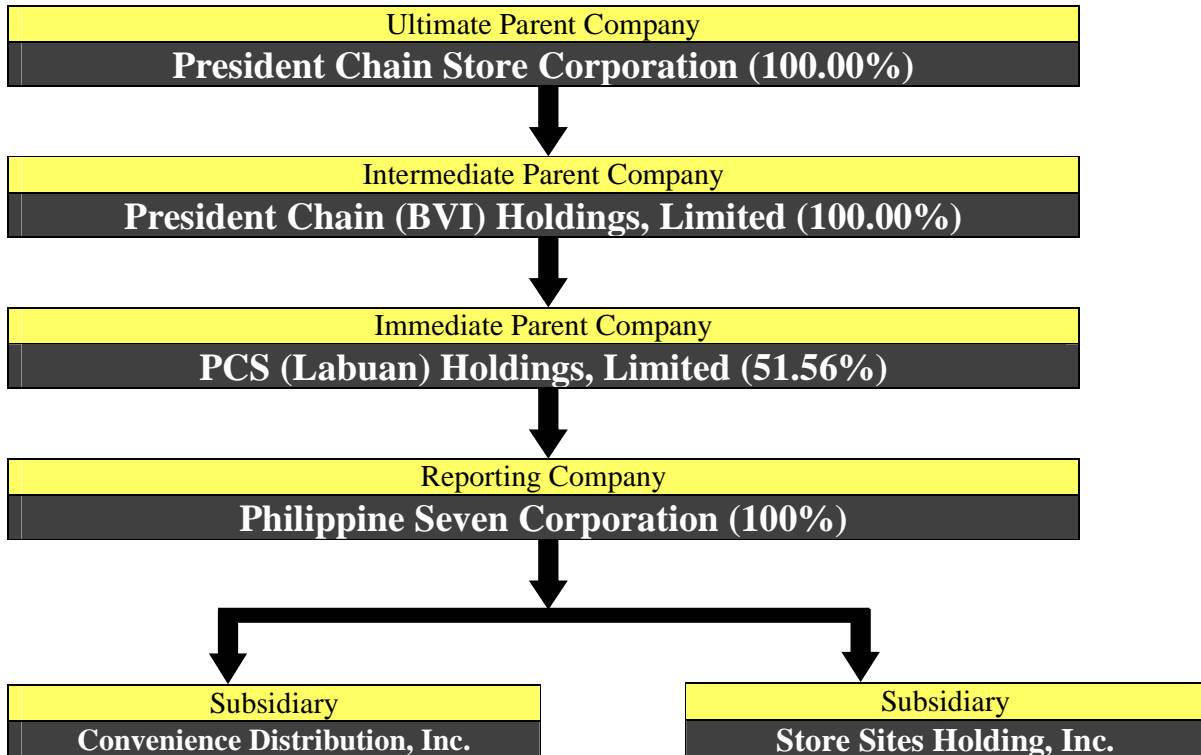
Ultimate Parent Company
President Chain Store Corporation (100.00%)

Intermediate Parent Company
President Chain (BVI) Holdings, Limited (100.00%)

Immediate Parent Company
PCS (Labuan) Holdings, Limited (51.56%)

Reporting Company
Philippine Seven Corporation (100%)

Subsidiary
Convenience Distribution, Inc.

Subsidiary
Store Sites Holding, Inc.